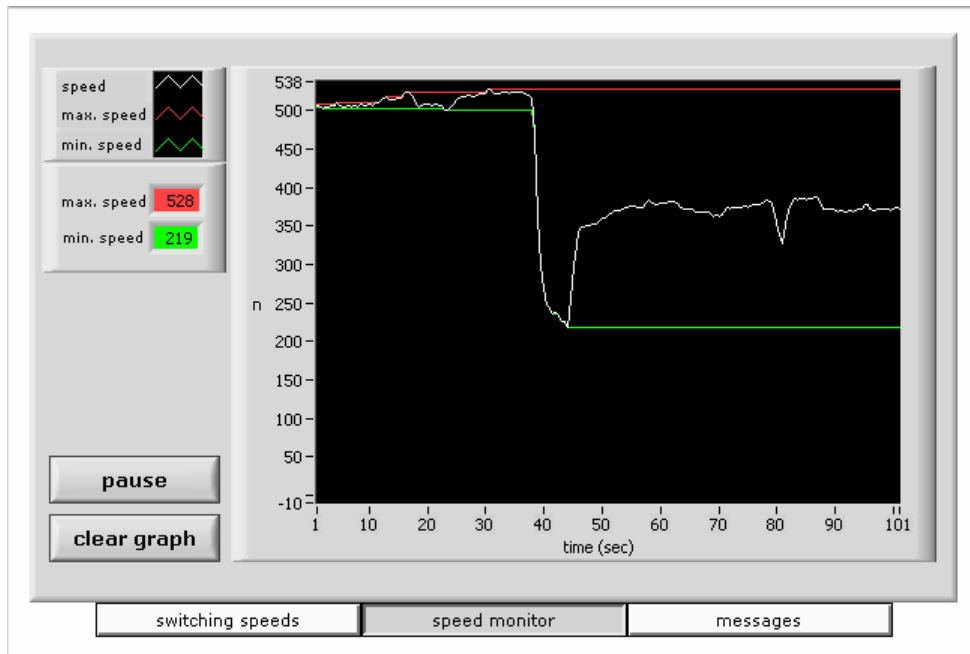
speed
max. speed
min. speed

max. speed 528
min. speed 219

pause
clear graph

538
500
450
400
350
300
n
250
200
150
100
50
-10
1 10 20 30 40 50 60 70 80 90 101
time (sec)

switching speeds
speed monitor
messages